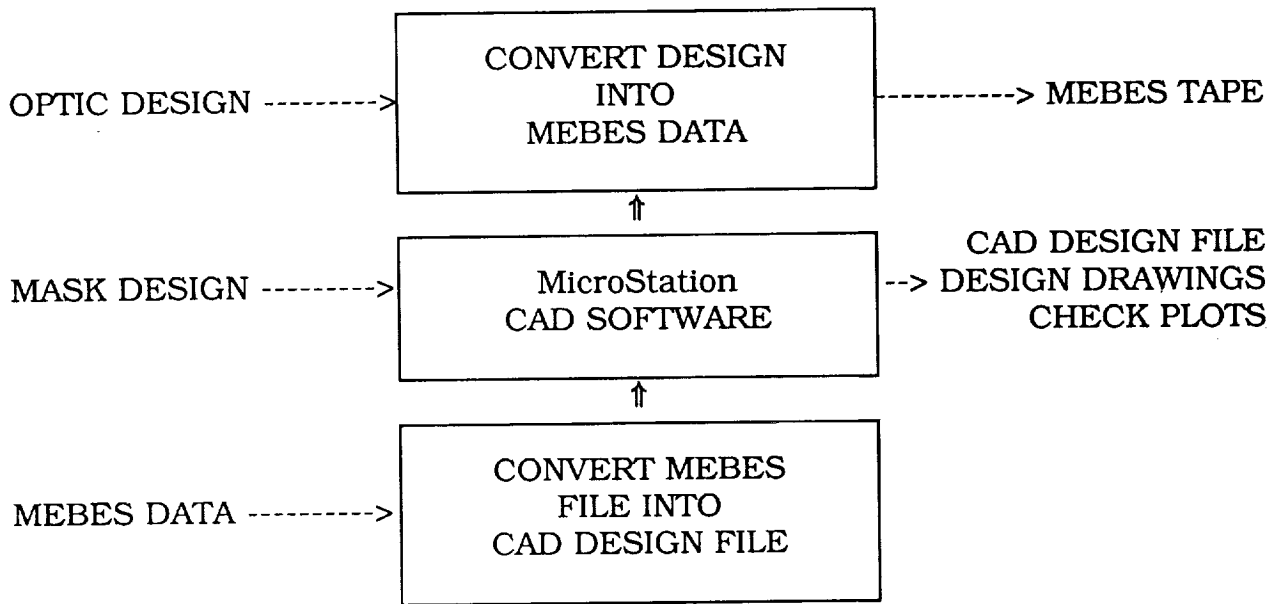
OPTIC DESIGN ---------->

CONVERT DESIGN INTO MEBES DATA

----------> MEBES TAPE

MASK DESIGN ---------->

MicroStation CAD SOFTWARE

--> CAD DESIGN FILE
DESIGN DRAWINGS
CHECK PLOTS

MEBES DATA ---------->

CONVERT MEBES FILE INTO CAD DESIGN FILE